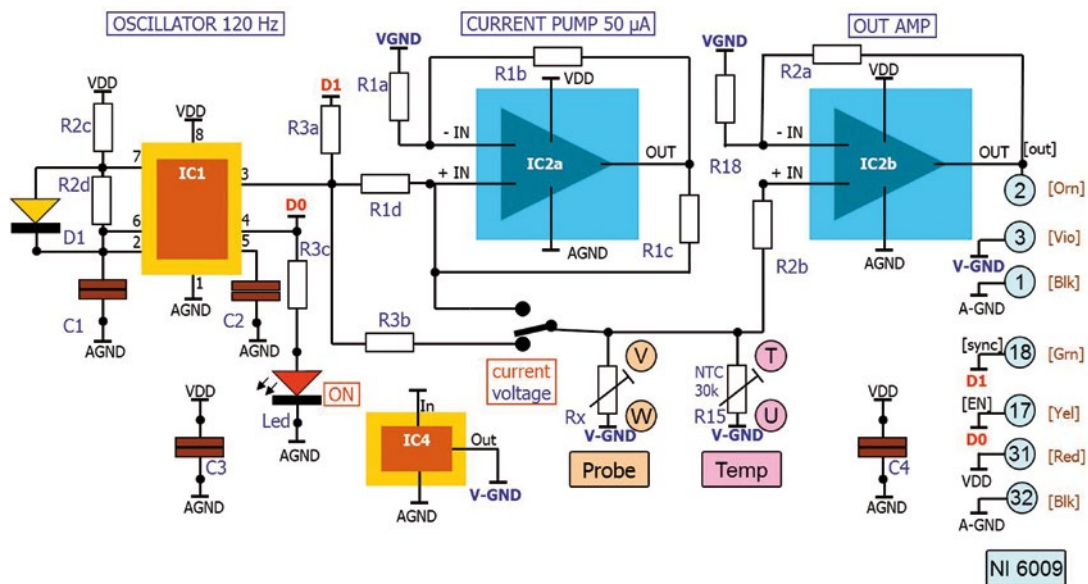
OSCILLATOR 120 Hz
CURRENT PUMP 50 μA
OUT AMP

VDD
R2c
7
VDD
8
IC1
3
R2d
6
4
D1
2
5
1
C1
AGND
AGND
C2
AGND
D0
R3c
ON
Led
AGND
VDD
C3
AGND

D1
R3a
R1d
VGND
R1a
R1b
VDD
- IN
+ IN
IC2a
OUT
AGND
R1c
R3b
current
voltage
V
W
Rx
V-GND
Probe

In
IC4
Out
V-GND
AGND

VGND
R2a
VDD
- IN
R18
+ IN
IC2b
OUT
[out]
AGND
R2b
T
NTC
30k
R15
U
V-GND
Temp
VDD
C4
AGND

2 [Orn]
3 [Vio]
V-GND
1 [Blk]
A-GND
[sync] 18 [Grn]
D1
[EN] 17 [Yel]
D0
31 [Red]
VDD
32 [Blk]
A-GND
NI 6009